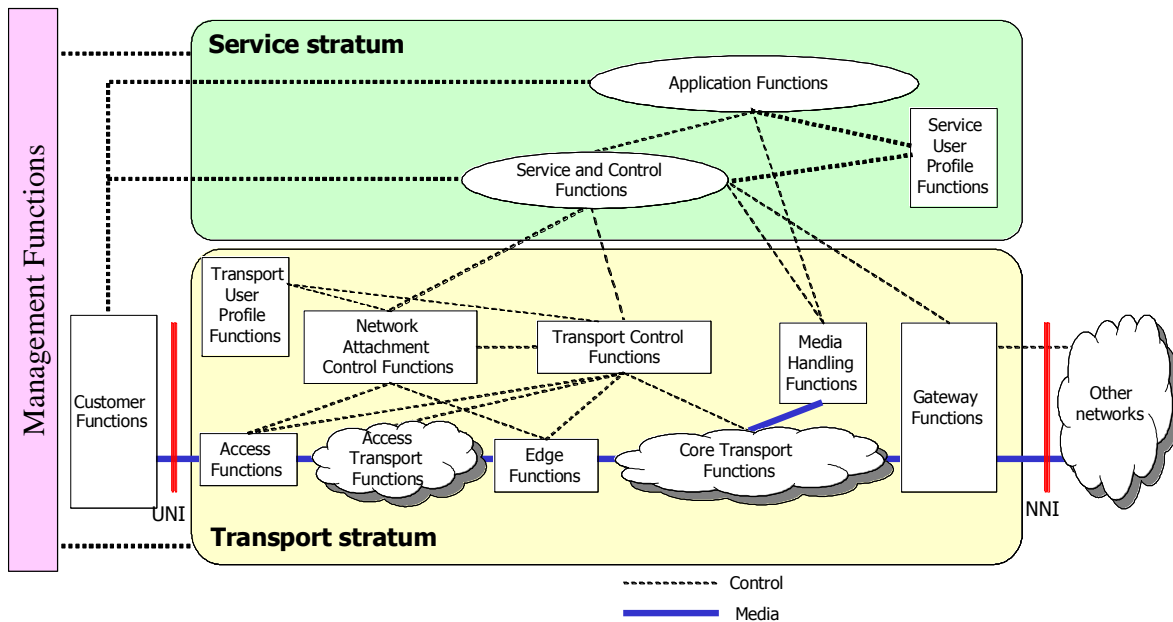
Management Functions

Service stratum

Application Functions

Service User Profile Functions

Service and Control Functions

Transport User Profile Functions

Network Attachment Control Functions

Transport Control Functions

Media Handling Functions

Gateway Functions

Other networks

Customer Functions

Access Functions

Access Transport Functions

Edge Functions

Core Transport Functions

UNI

NNI

Transport stratum

Control

Media